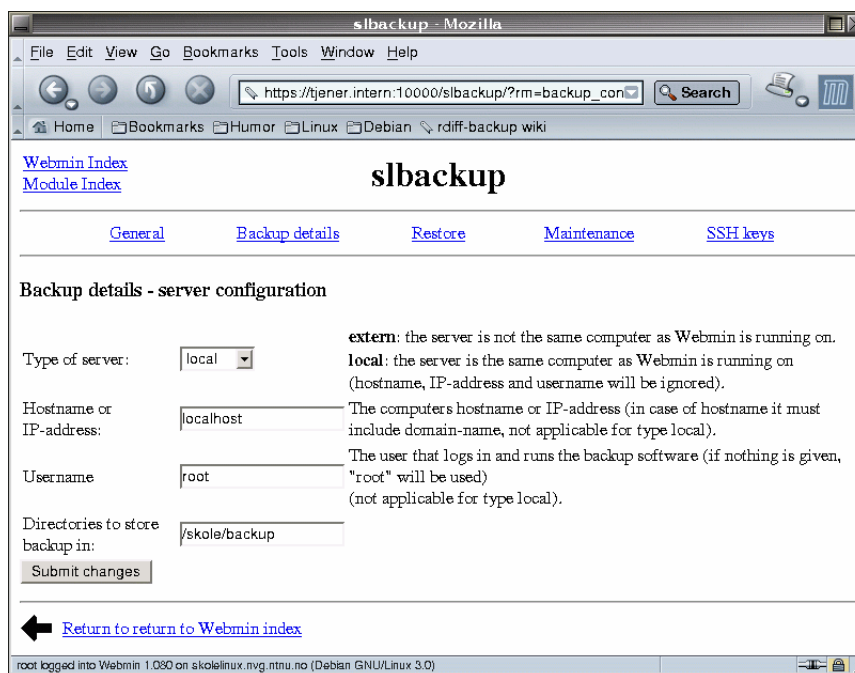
slbackup - Mozilla

File Edit View Go Bookmarks Tools Window Help

https://tjener.intern:10000/slbackup/?rm=backup_con

Search

Home Bookmarks Humor Linux Debian rdiff-backup wiki

Webmin Index
Module Index

slbackup

General Backup details Restore Maintenance SSH keys

Backup details - server configuration

| | | |
|---|---|---|
| Type of server: | local | **extern**: the server is not the same computer as Webmin is running on. **local**: the server is the same computer as Webmin is running on (hostname, IP-address and username will be ignored). |
| Hostname or IP-address: | localhost | The computers hostname or IP-address (in case of hostname it must include domain-name, not applicable for type local). |
| Username | root | The user that logs in and runs the backup software (if nothing is given, "root" will be used) (not applicable for type local). |
| Directories to store backup in: | /skole/backup | |

Submit changes

Return to return to Webmin index

root logged into Webmin 1.080 on skolelinux.nvg.ntnu.no (Debian GNU/Linux 3.0)